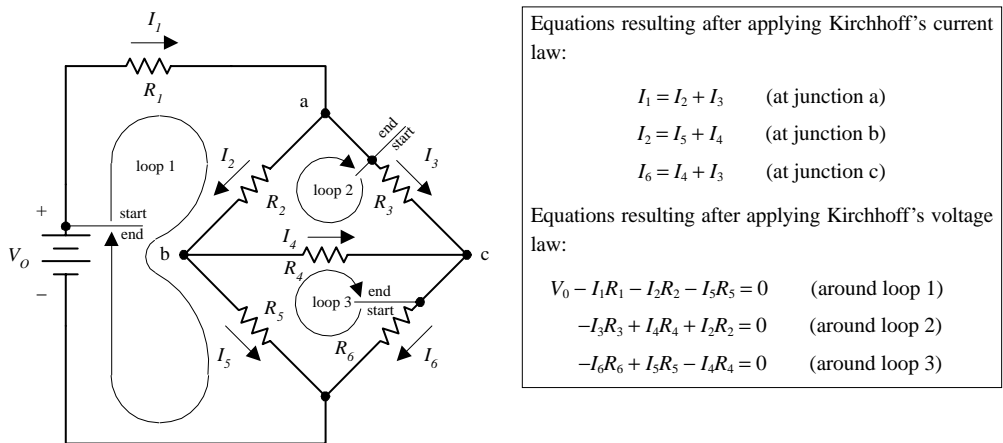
$I_1$

$R_1$

a

loop 1

$I_2$

end

start

$I_3$

loop 2

$R_2$

$R_3$

+

start

end

$V_O$

b

$I_4$

c

$R_4$

–

$R_5$

loop 3

end

start

$R_6$

$I_5$

$I_6$

Equations resulting after applying Kirchhoff's current law:

$I_1 = I_2 + I_3$ (at junction a)

$I_2 = I_5 + I_4$ (at junction b)

$I_6 = I_4 + I_3$ (at junction c)

Equations resulting after applying Kirchhoff's voltage law:

$V_0 - I_1R_1 - I_2R_2 - I_5R_5 = 0$ (around loop 1)

$-I_3R_3 + I_4R_4 + I_2R_2 = 0$ (around loop 2)

$-I_6R_6 + I_5R_5 - I_4R_4 = 0$ (around loop 3)